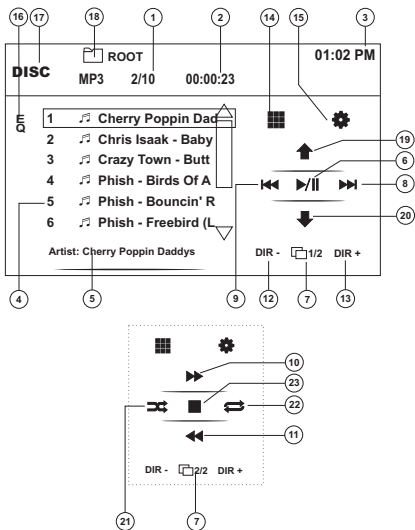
16 17 18 1 2 14 15 3

DISC
ROOT
MP3 2/10 00:00:23
01:02 PM

EQ

1 Cherry Poppin Dad
2 Chris Isaak - Baby
3 Crazy Town - Butt
4 Phish - Birds Of A
5 Phish - Bouncin' R
6 Phish - Freebird (L

Artist: Cherry Poppin Daddys

19
6
8
20

DIR - 1/2 DIR +

4 5 9 12 7 13

10
23
22
11

DIR - 2/2 DIR +

21 7